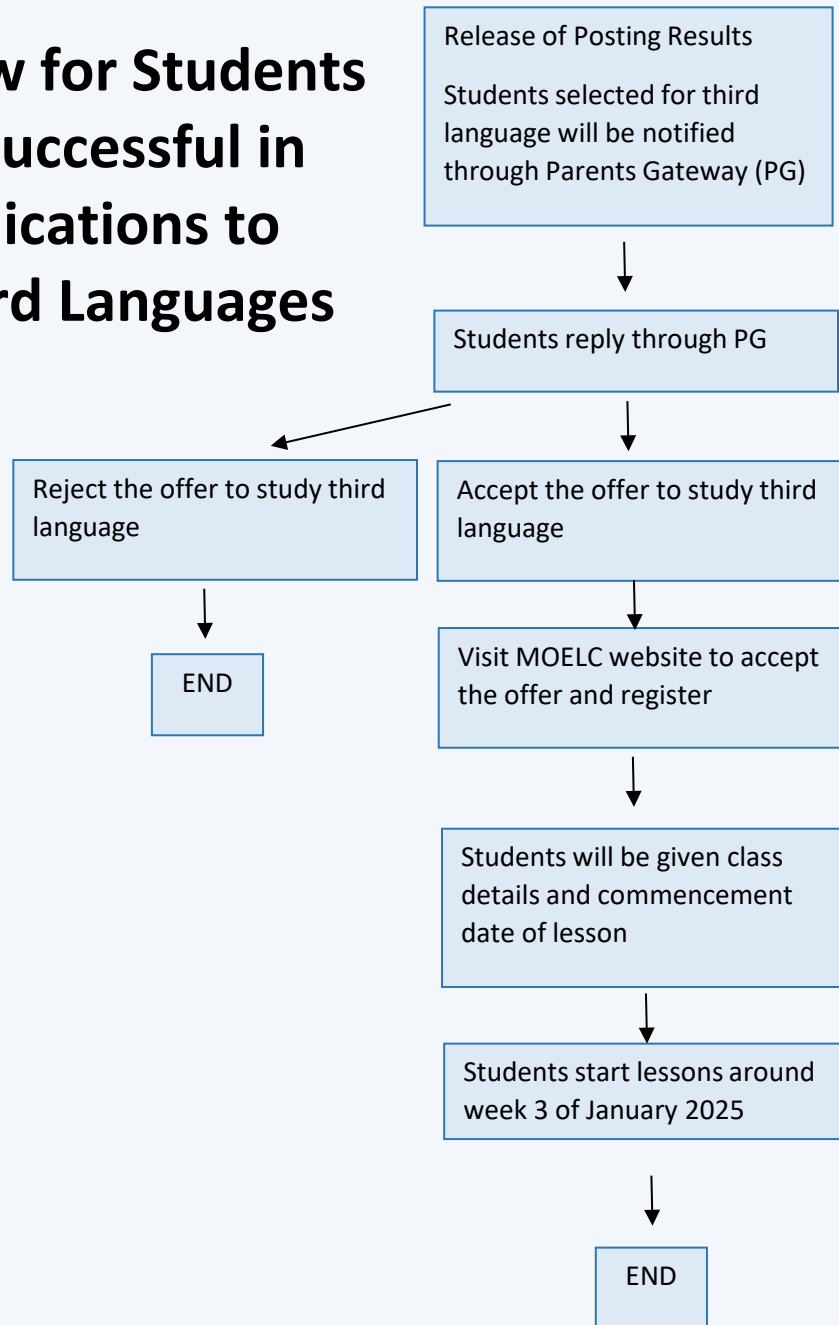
w for Students
uccessful in
ications to
rd Languages

Release of Posting Results

Students selected for third language will be notified through Parents Gateway (PG)

Students reply through PG

Reject the offer to study third language

END

Accept the offer to study third language

Visit MOELC website to accept the offer and register

Students will be given class details and commencement date of lesson

Students start lessons around week 3 of January 2025

END